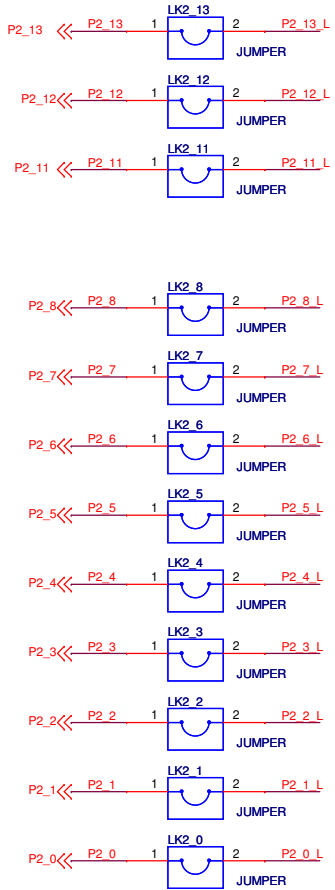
P2_13 P2_13 1 LK2_13 2 P2_13_L
JUMPER

P2_12 P2_12 1 LK2_12 2 P2_12_L
JUMPER

P2_11 P2_11 1 LK2_11 2 P2_11_L
JUMPER

P2_8 P2_8 1 LK2_8 2 P2_8_L
JUMPER

P2_7 P2_7 1 LK2_7 2 P2_7_L
JUMPER

P2_6 P2_6 1 LK2_6 2 P2_6_L
JUMPER

P2_5 P2_5 1 LK2_5 2 P2_5_L
JUMPER

P2_4 P2_4 1 LK2_4 2 P2_4_L
JUMPER

P2_3 P2_3 1 LK2_3 2 P2_3_L
JUMPER

P2_2 P2_2 1 LK2_2 2 P2_2_L
JUMPER

P2_1 P2_1 1 LK2_1 2 P2_1_L
JUMPER

P2_0 P2_0 1 LK2_0 2 P2_0_L
JUMPER